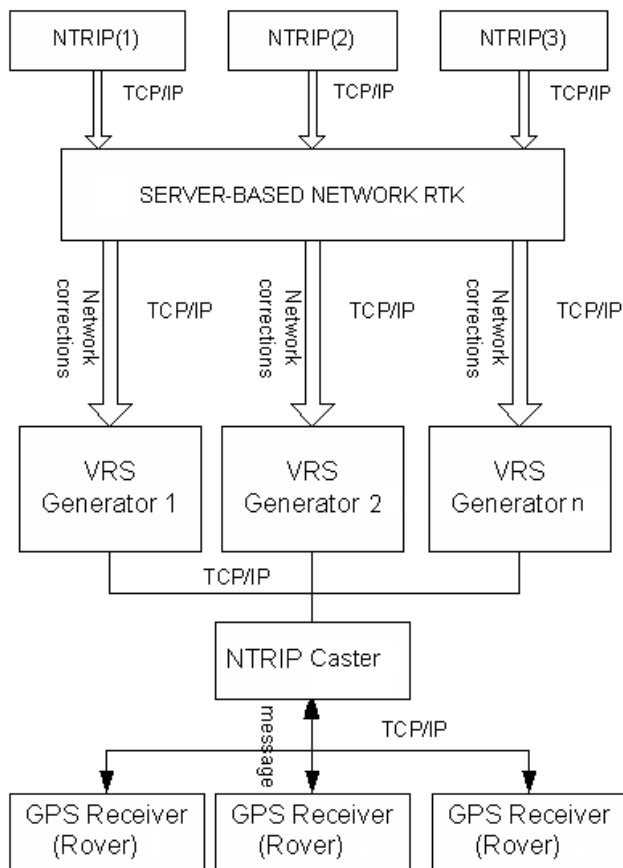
NTRIP(1)

NTRIP(2)

NTRIP(3)

TCP/IP

TCP/IP

TCP/IP

SERVER-BASED NETWORK RTK

Network corrections

TCP/IP

Network corrections

TCP/IP

Network corrections

TCP/IP

VRS Generator 1

VRS Generator 2

VRS Generator n

TCP/IP

NTRIP Caster

message

TCP/IP

GPS Receiver (Rover)

GPS Receiver (Rover)

GPS Receiver (Rover)